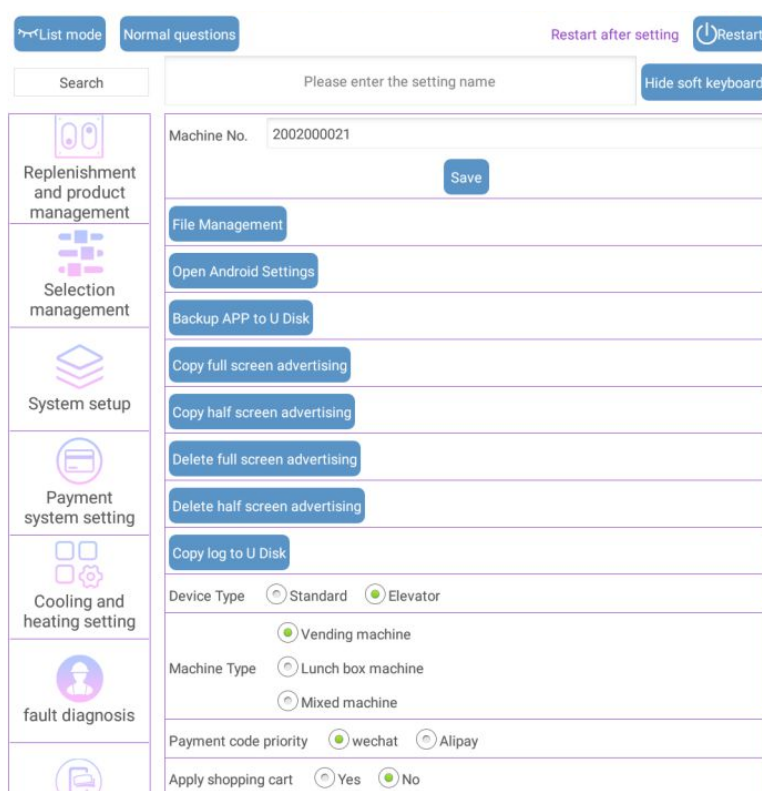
List mode
Normal questions
Restart after setting
Restart

Search
Please enter the setting name
Hide soft keyboard

Replenishment and product management

Selection management

System setup

Payment system setting

Cooling and heating setting

fault diagnosis

Machine No. 2002000021
Save
File Management
Open Android Settings
Backup APP to U Disk
Copy full screen advertising
Copy half screen advertising
Delete full screen advertising
Delete half screen advertising
Copy log to U Disk
Device Type Standard Elevator
Machine Type Vending machine Lunch box machine Mixed machine
Payment code priority wechat Alipay
Apply shopping cart Yes No